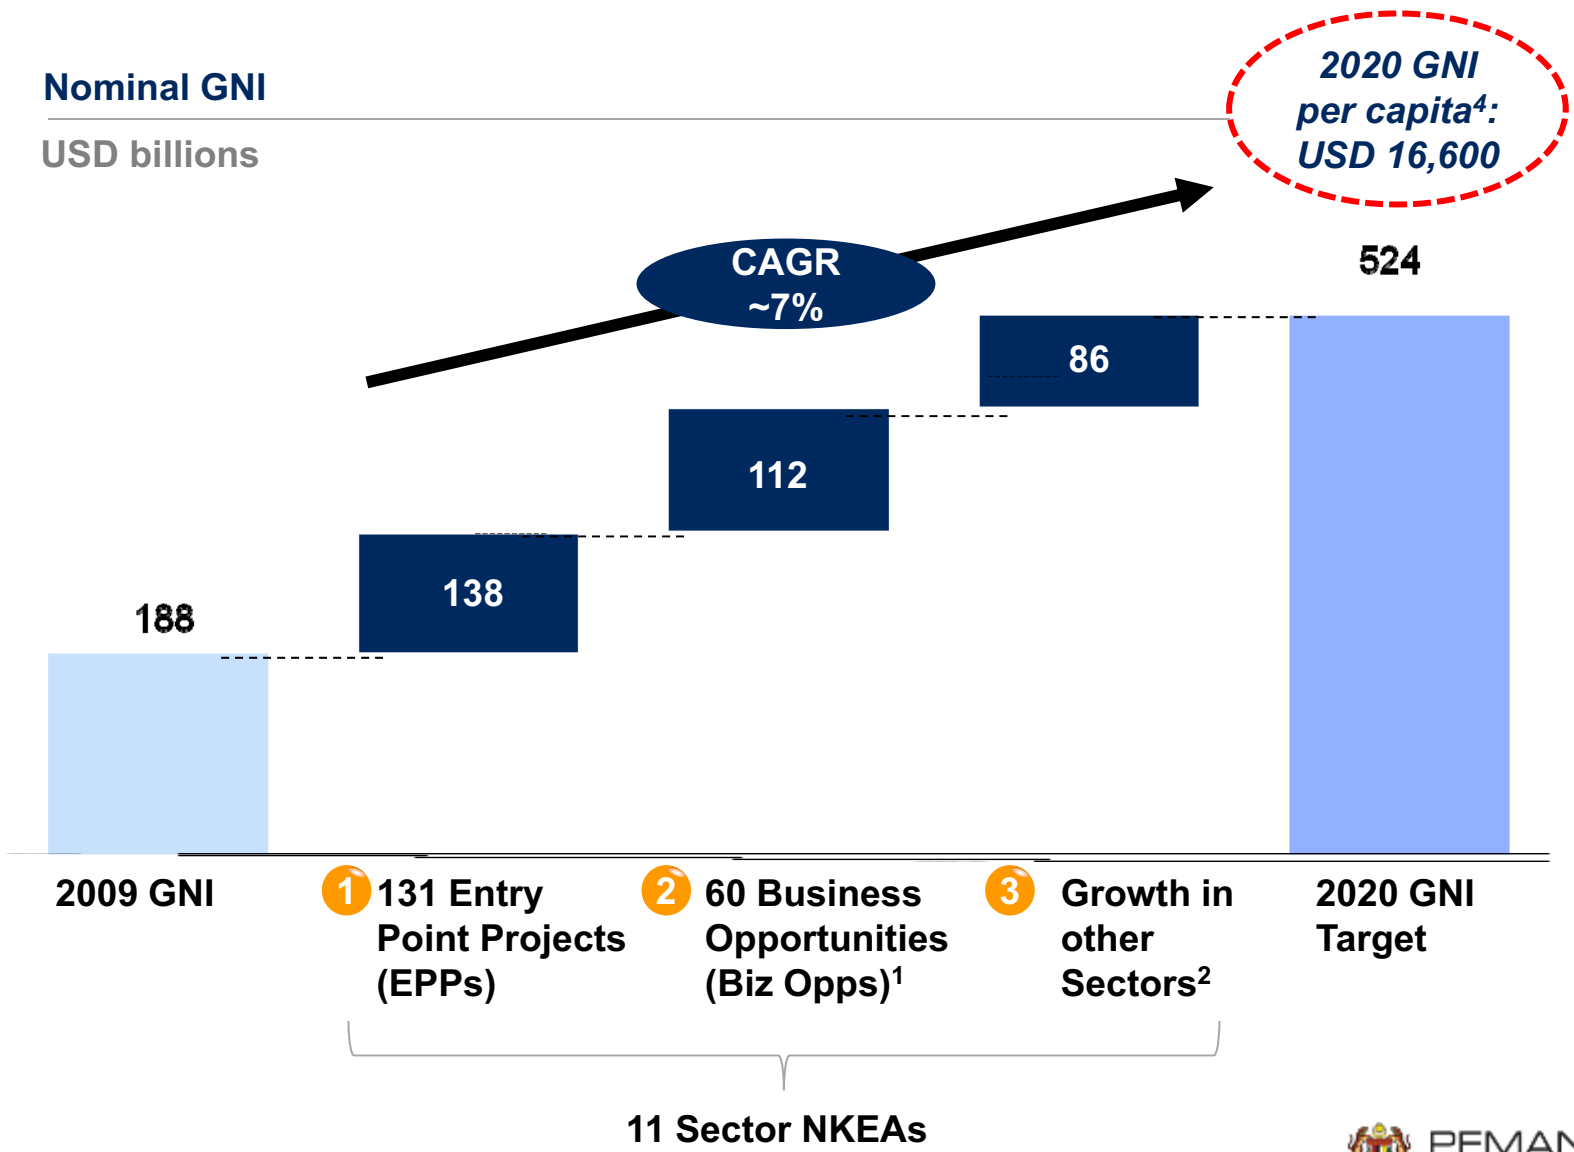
Nominal GNI

USD billions

2020 GNI per capita$^4$: USD 16,600

CAGR ~7%

524

86

112

138

188

2009 GNI

1 131 Entry Point Projects (EPPs)

2 60 Business Opportunities (Biz Opps)$^1$

3 Growth in other Sectors$^2$

2020 GNI Target

11 Sector NKEAs

PEMAN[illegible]